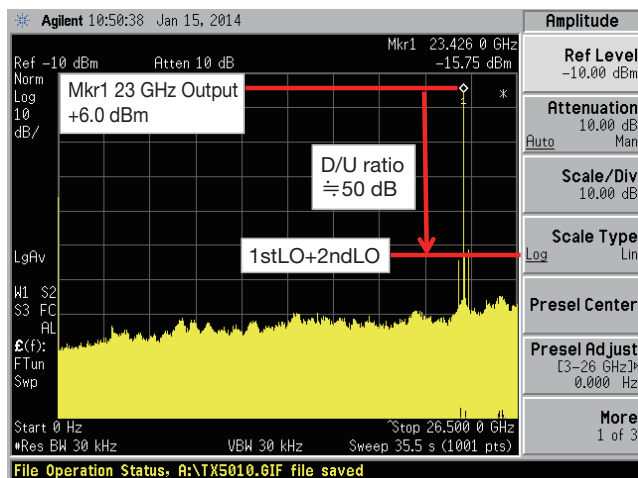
Agilent 10:50:38 Jan 15, 2014

Ref -10 dBm Atten 10 dB

Mkr1 23.426 0 GHz
-15.75 dBm

Norm
Log
10
dB/

Mkr1 23 GHz Output
+6.0 dBm

1
*

D/U ratio
≒50 dB

LgAv

1stLO+2ndLO

W1 S2
S3 FC
AL
£(f):
FTun
Swp

Start 0 Hz
#Res BW 30 kHz

VBW 30 kHz

Stop 26.500 0 GHz
Sweep 35.5 s (1001 pts)

Amplitude

Ref Level
-10.00 dBm

Attenuation
10.00 dB
Auto Man

Scale/Div
10.00 dB

Scale Type
Log Lin

Presel Center

Presel Adjust
[3-26 GHz]
0.000 Hz

More
1 of 3

File Operation Status, A:\TX5010.GIF file saved